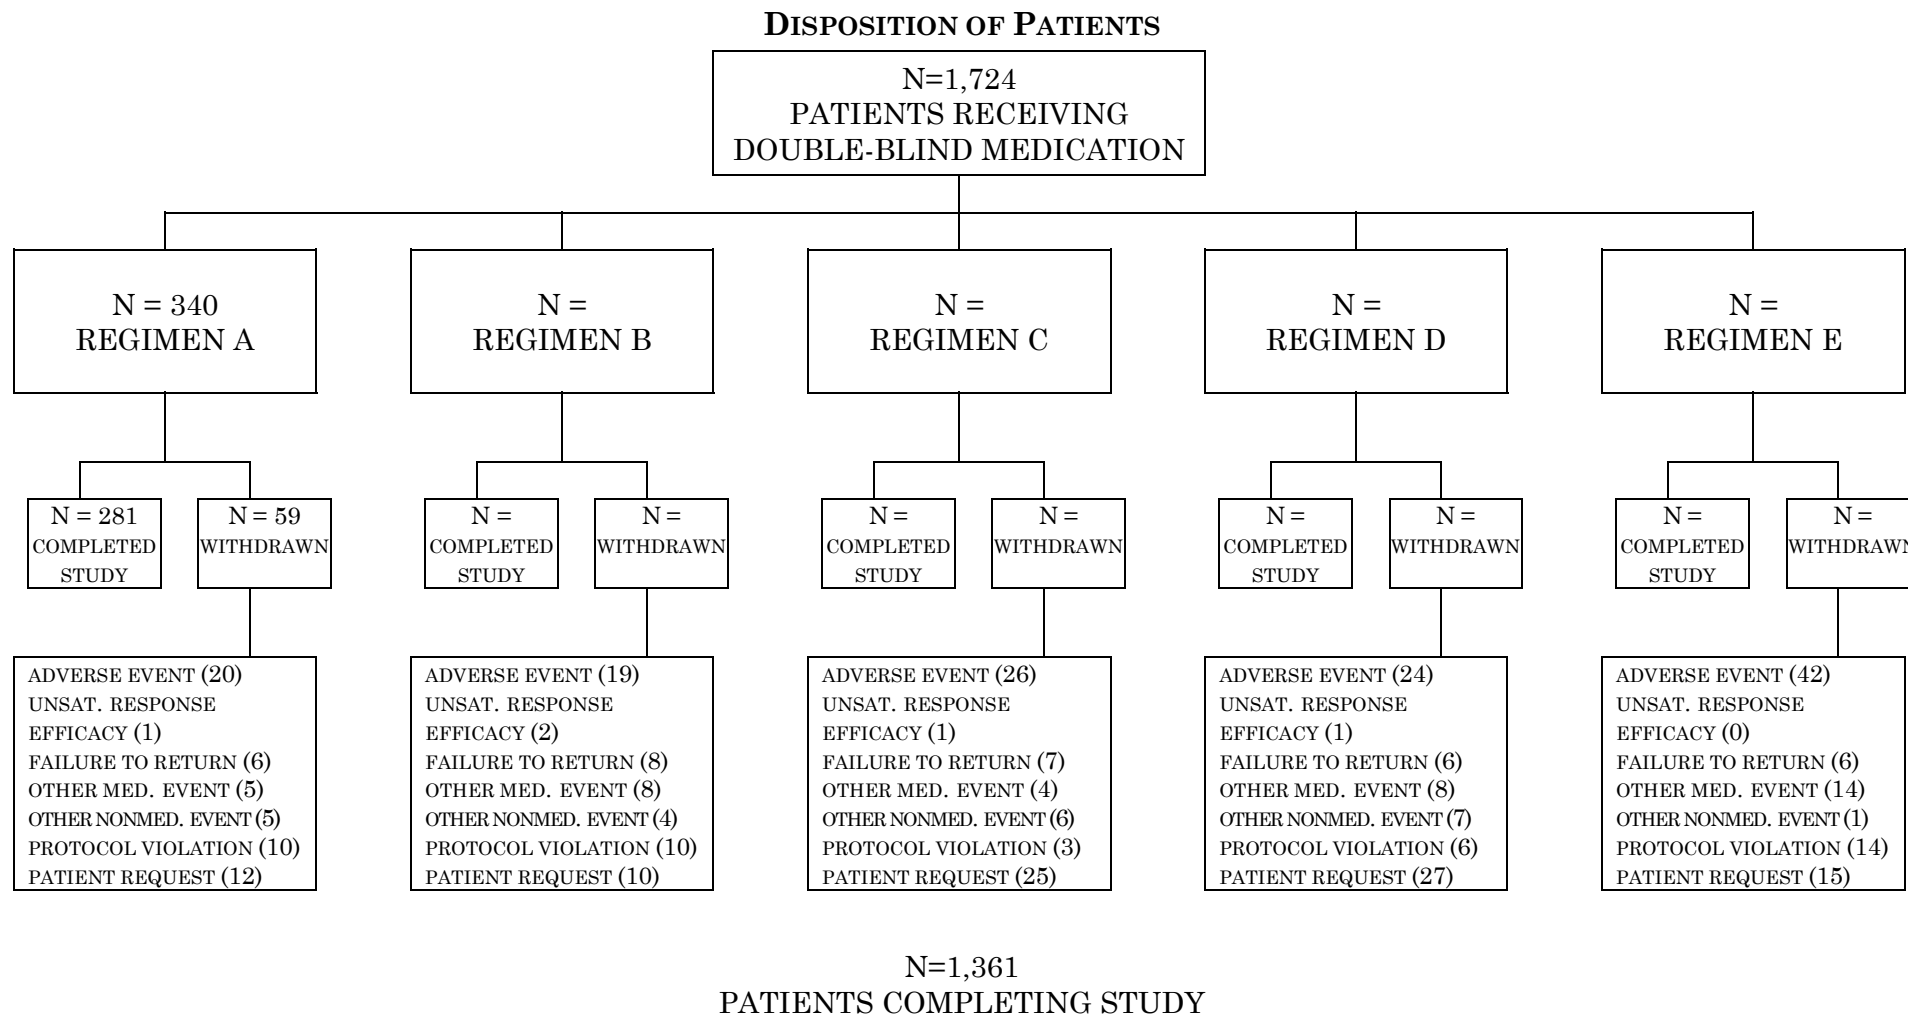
DISPOSITION OF PATIENTS

N=1,724
PATIENTS RECEIVING
DOUBLE-BLIND MEDICATION

N = 340
REGIMEN A

N = 281
COMPLETED STUDY

N = 59
WITHDRAWN

ADVERSE EVENT (20)
UNSAT. RESPONSE EFFICACY (1)
FAILURE TO RETURN (6)
OTHER MED. EVENT (5)
OTHER NONMED. EVENT (5)
PROTOCOL VIOLATION (10)
PATIENT REQUEST (12)

N =
REGIMEN B

N =
COMPLETED STUDY

N =
WITHDRAWN

ADVERSE EVENT (19)
UNSAT. RESPONSE EFFICACY (2)
FAILURE TO RETURN (8)
OTHER MED. EVENT (8)
OTHER NONMED. EVENT (4)
PROTOCOL VIOLATION (10)
PATIENT REQUEST (10)

N =
REGIMEN C

N =
COMPLETED STUDY

N =
WITHDRAWN

ADVERSE EVENT (26)
UNSAT. RESPONSE EFFICACY (1)
FAILURE TO RETURN (7)
OTHER MED. EVENT (4)
OTHER NONMED. EVENT (6)
PROTOCOL VIOLATION (3)
PATIENT REQUEST (25)

N =
REGIMEN D

N =
COMPLETED STUDY

N =
WITHDRAWN

ADVERSE EVENT (24)
UNSAT. RESPONSE EFFICACY (1)
FAILURE TO RETURN (6)
OTHER MED. EVENT (8)
OTHER NONMED. EVENT (7)
PROTOCOL VIOLATION (6)
PATIENT REQUEST (27)

N =
REGIMEN E

N =
COMPLETED STUDY

N =
WITHDRAWN

ADVERSE EVENT (42)
UNSAT. RESPONSE EFFICACY (0)
FAILURE TO RETURN (6)
OTHER MED. EVENT (14)
OTHER NONMED. EVENT (1)
PROTOCOL VIOLATION (14)
PATIENT REQUEST (15)

N=1,361
PATIENTS COMPLETING STUDY